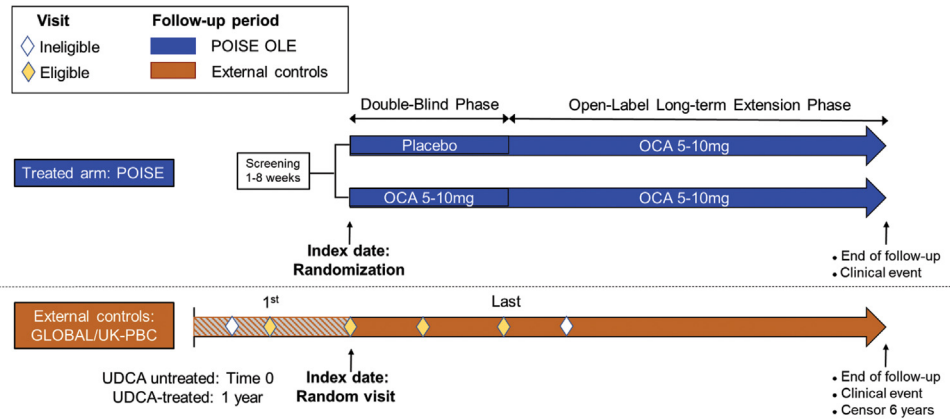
Visit
Ineligible
Eligible

Follow-up period
POISE OLE
External controls

Double-Blind Phase

Open-Label Long-term Extension Phase

Treated arm: POISE

Screening 1-8 weeks

Placebo

OCA 5-10mg

OCA 5-10mg

OCA 5-10mg

Index date: Randomization

• End of follow-up
• Clinical event

External controls: GLOBAL/UK-PBC

1$^{st}$

Last

UDCA untreated: Time 0
UDCA-treated: 1 year

Index date: Random visit

• End of follow-up
• Clinical event
• Censor 6 years